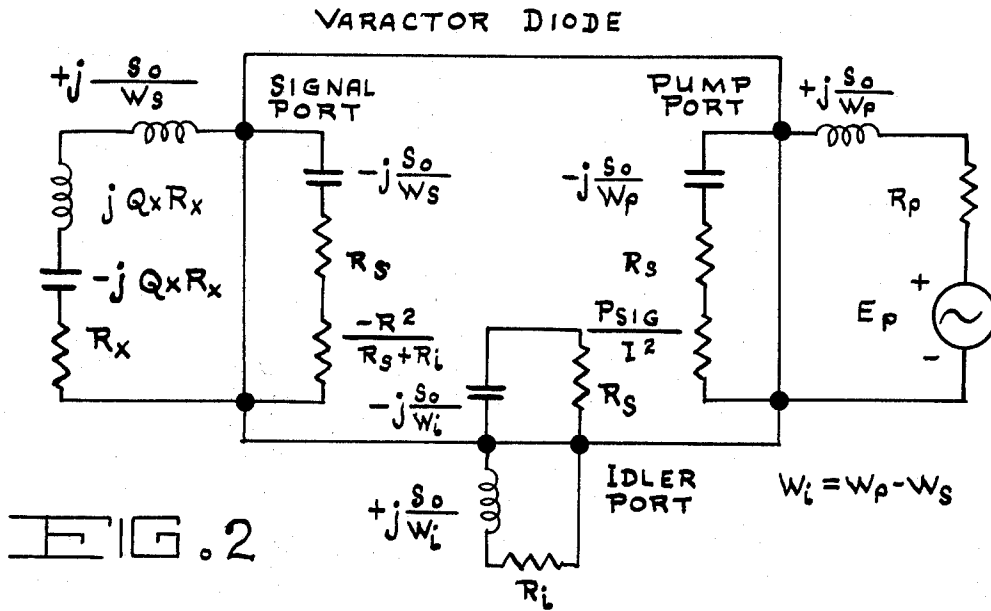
VARACTOR DIODE

$+j\frac{S_o}{W_S}$

SIGNAL PORT

PUMP PORT

$+j\frac{S_o}{W_P}$

$j\,Q_X R_X$

$-j\frac{S_o}{W_S}$

$-j\frac{S_o}{W_P}$

$R_P$

$-j\,Q_X R_X$

$R_S$

$R_S$

$E_P$

+

-

$R_X$

$\frac{-R^2}{R_S+R_i}$

$\frac{P_{SIG}}{I^2}$

$-j\frac{S_o}{W_i}$

$R_S$

IDLER PORT

$W_i = W_P - W_S$

FIG. 2

$+j\frac{S_o}{W_i}$

$R_i$